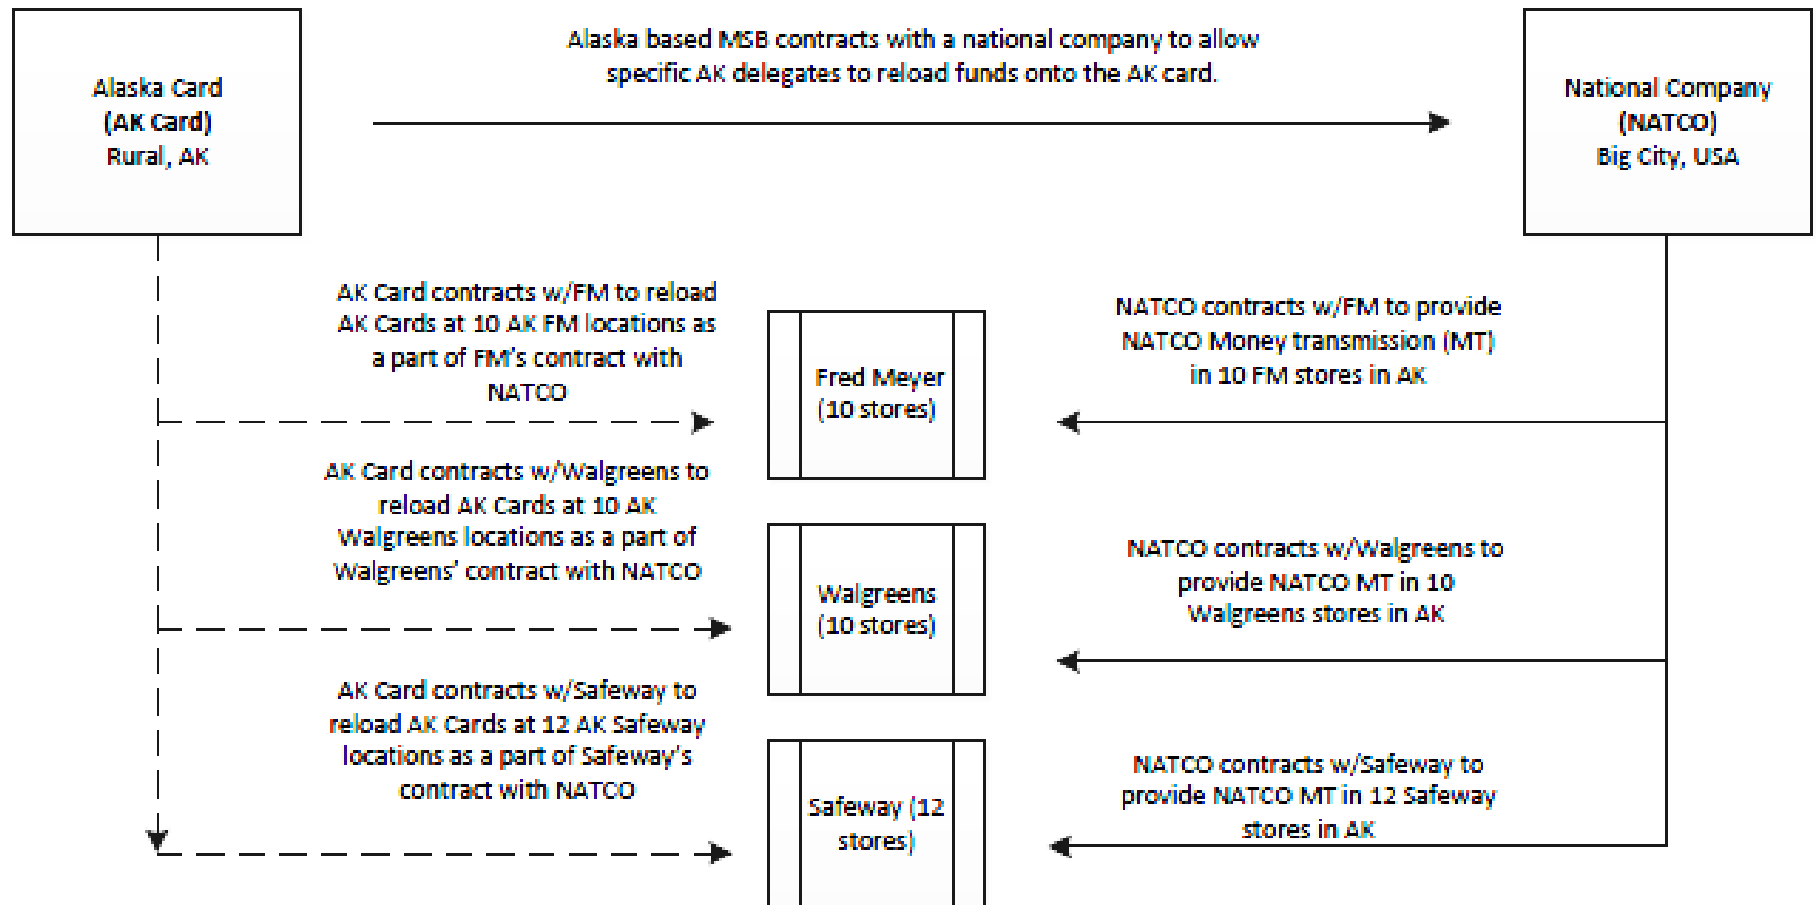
Alaska Card
(AK Card)
Rural, AK

Alaska based MSB contracts with a national company to allow specific AK delegates to reload funds onto the AK card.

National Company
(NATCO)
Big City, USA

AK Card contracts w/FM to reload AK Cards at 10 AK FM locations as a part of FM's contract with NATCO

Fred Meyer
(10 stores)

NATCO contracts w/FM to provide NATCO Money transmission (MT) in 10 FM stores in AK

AK Card contracts w/Walgreens to reload AK Cards at 10 AK Walgreens locations as a part of Walgreens' contract with NATCO

Walgreens
(10 stores)

NATCO contracts w/Walgreens to provide NATCO MT in 10 Walgreens stores in AK

AK Card contracts w/Safeway to reload AK Cards at 12 AK Safeway locations as a part of Safeway's contract with NATCO

Safeway (12 stores)

NATCO contracts w/Safeway to provide NATCO MT in 12 Safeway stores in AK